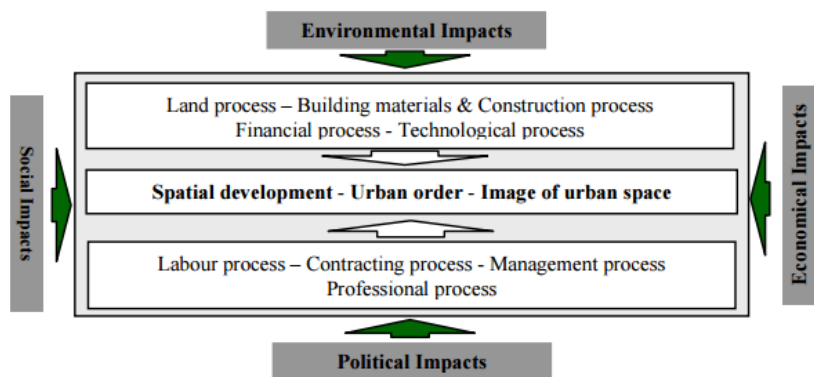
Environmental Impacts

Social Impacts

Land process – Building materials & Construction process
Financial process - Technological process

Spatial development - Urban order - Image of urban space

Labour process – Contracting process - Management process
Professional process

Economical Impacts

Political Impacts